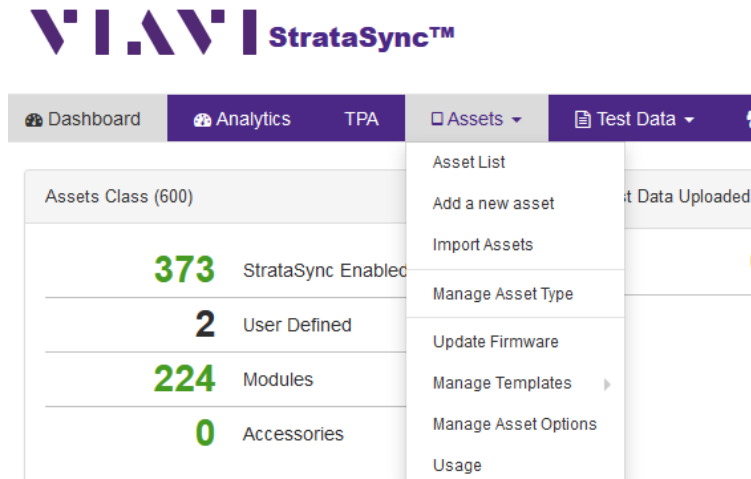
VIAVI StrataSync™

Dashboard
Analytics
TPA
Assets
Test Data

Asset List
Add a new asset
Import Assets
Manage Asset Type
Update Firmware
Manage Templates
Manage Asset Options
Usage

Assets Class (600)
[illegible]st Data Uploaded

373 StrataSync Enabled
2 User Defined
224 Modules
0 Accessories